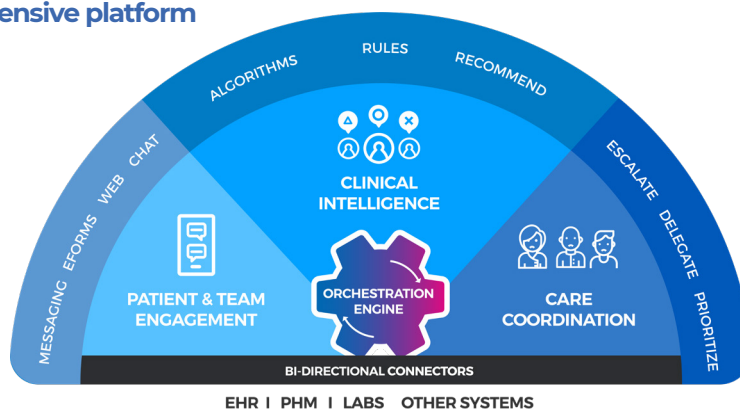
ensive platform

ALGORITHMS RULES RECOMMEND

MESSAGING EFORMS WEB CHAT

ESCALATE DELEGATE PRIORITIZE

CLINICAL INTELLIGENCE

PATIENT & TEAM ENGAGEMENT

ORCHESTRATION ENGINE

CARE COORDINATION

BI-DIRECTIONAL CONNECTORS

EHR I PHM I LABS OTHER SYSTEMS